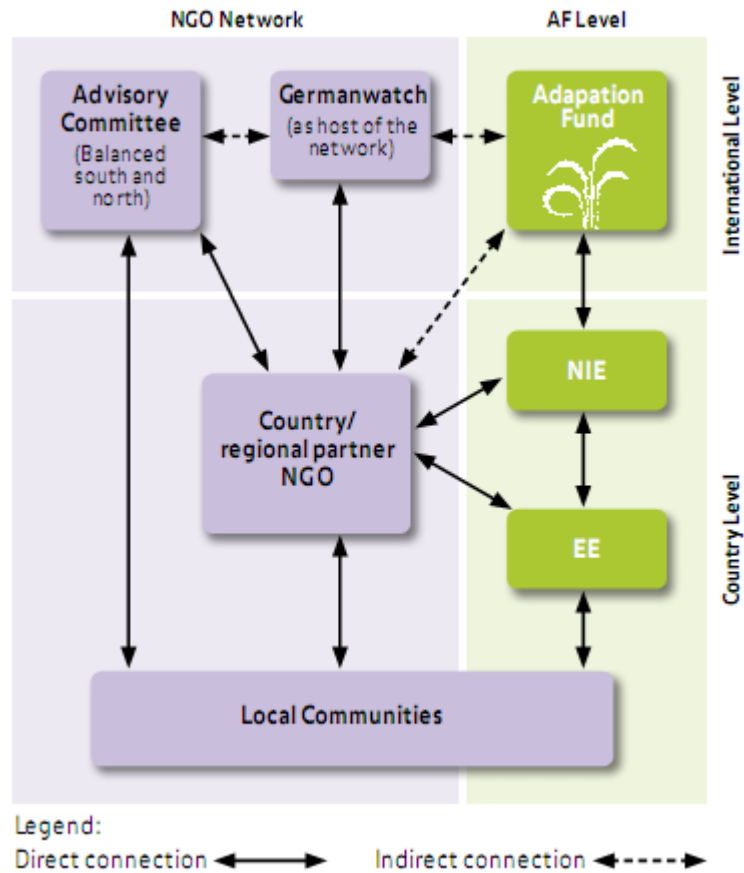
NGO Network

AF Level

International Level

Advisory Committee (Balanced south and north)

Germanwatch (as host of the network)

Adapation Fund

Country Level

Country/ regional partner NGO

NIE

EE

Local Communities

Legend:

Direct connection

Indirect connection